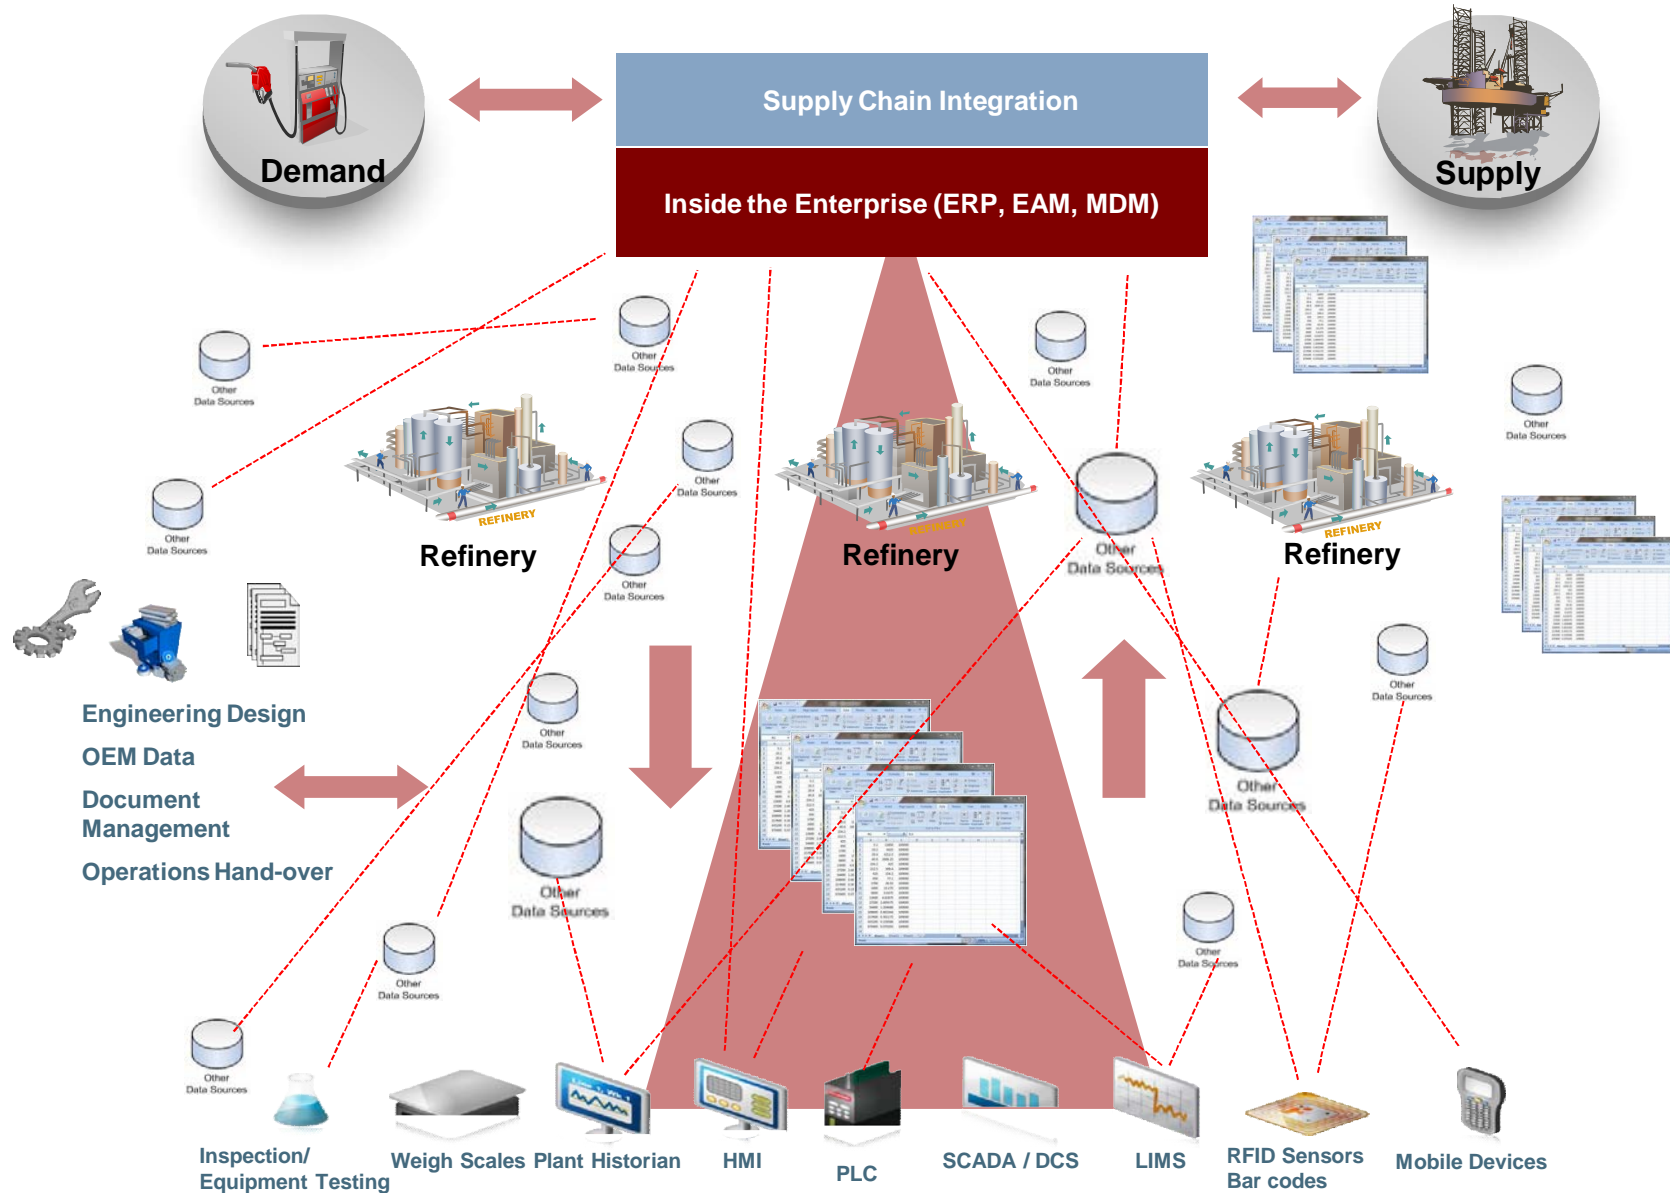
Demand

Supply Chain Integration

Inside the Enterprise (ERP, EAM, MDM)

Supply

Other Data Sources

Other Data Sources

Other Data Sources

Other Data Sources

Other Data Sources

REFINERY

Refinery

Other Data Sources

REFINERY

Refinery

Other Data Sources

Other Data Sources

REFINERY

Refinery

Engineering Design

OEM Data

Document Management

Operations Hand-over

Other Data Sources

Other Data Sources

Other Data Sources

Other Data Sources

Other Data Sources

Other Data Sources

Other Data Sources

Inspection/ Equipment Testing

Weigh Scales

Plant Historian

HMI

PLC

SCADA / DCS

LIMS

RFID Sensors Bar codes

Mobile Devices